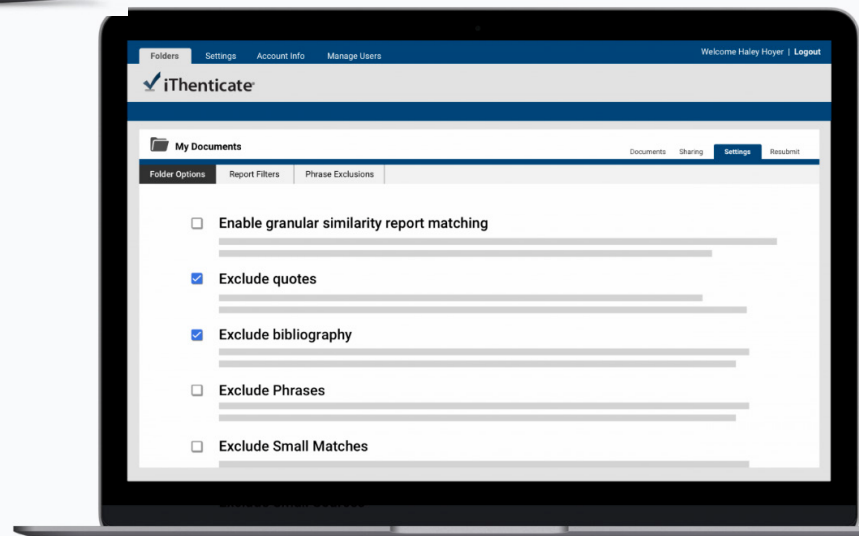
Folders Settings Account Info Manage Users

Welcome Haley Hoyer | Logout

iThenticate

My Documents

Documents Sharing Settings Resubmit

Folder Options Report Filters Phrase Exclusions

Enable granular similarity report matching

Exclude quotes

Exclude bibliography

Exclude Phrases

Exclude Small Matches